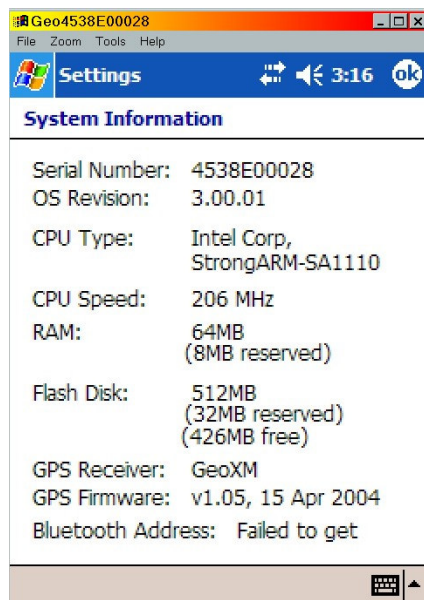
Geo4538E00028
File Zoom Tools Help
Settings 3:16 ok
System Information

| | |
|---|---|
| Serial Number: | 4538E00028 |
| OS Revision: | 3.00.01 |
| CPU Type: | Intel Corp, StrongARM-SA1110 |
| CPU Speed: | 206 MHz |
| RAM: | 64MB (8MB reserved) |
| Flash Disk: | 512MB (32MB reserved) (426MB free) |
| GPS Receiver: | GeoXM |
| GPS Firmware: | v1.05, 15 Apr 2004 |
| Bluetooth Address: | Failed to get |